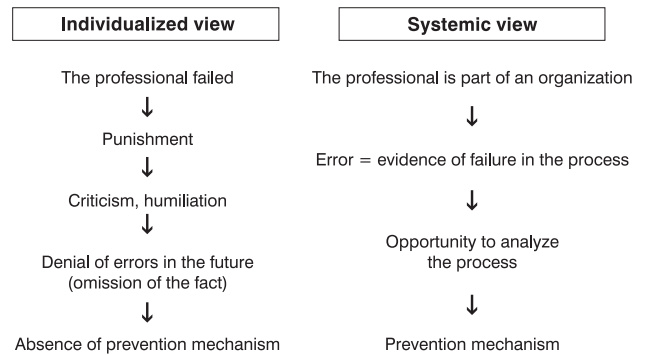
Individualized view

The professional failed
↓
Punishment
↓
Criticism, humiliation
↓
Denial of errors in the future (omission of the fact)
↓
Absence of prevention mechanism

Systemic view

The professional is part of an organization
↓
Error = evidence of failure in the process
↓
Opportunity to analyze the process
↓
Prevention mechanism